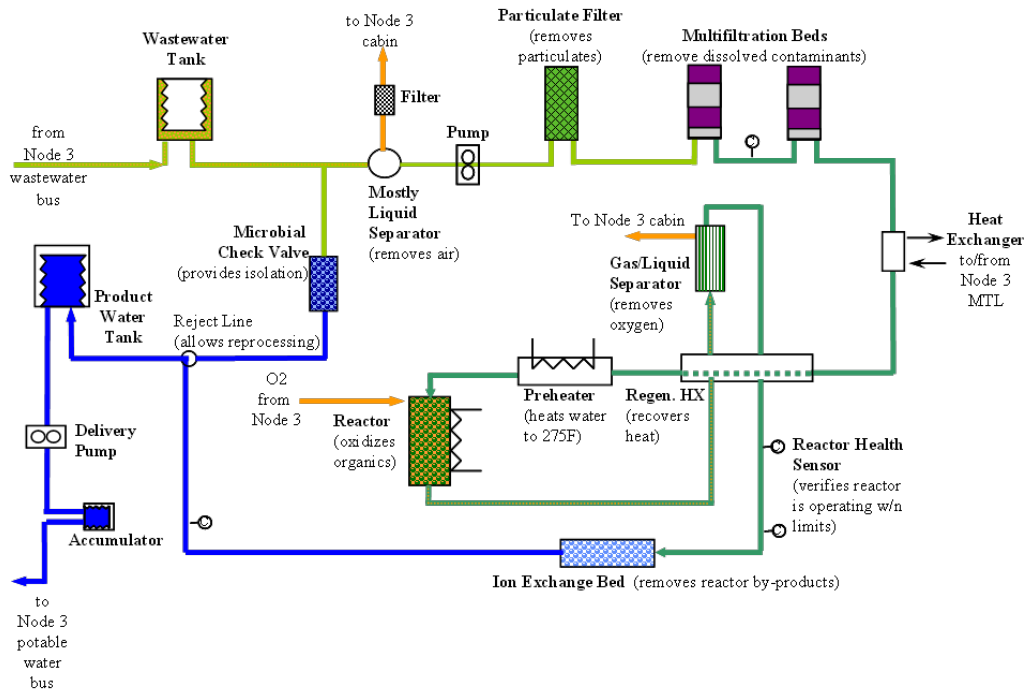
to Node 3 cabin

Particulate Filter (removes particulates)

Multifiltration Beds (remove dissolved contaminants)

Wastewater Tank

Filter

Pump

from Node 3 wastewater bus

Mostly Liquid Separator (removes air)

To Node 3 cabin

Heat Exchanger to/from Node 3 MTL

Microbial Check Valve (provides isolation)

Gas/Liquid Separator (removes oxygen)

Product Water Tank

Reject Line (allows reprocessing)

O2 from Node 3

Reactor (oxidizes organics)

Preheater (heats water to 275F)

Regen. HX (recovers heat)

Delivery Pump

Reactor Health Sensor (verifies reactor is operating w/n limits)

Accumulator

Ion Exchange Bed (removes reactor by-products)

to Node 3 potable water bus